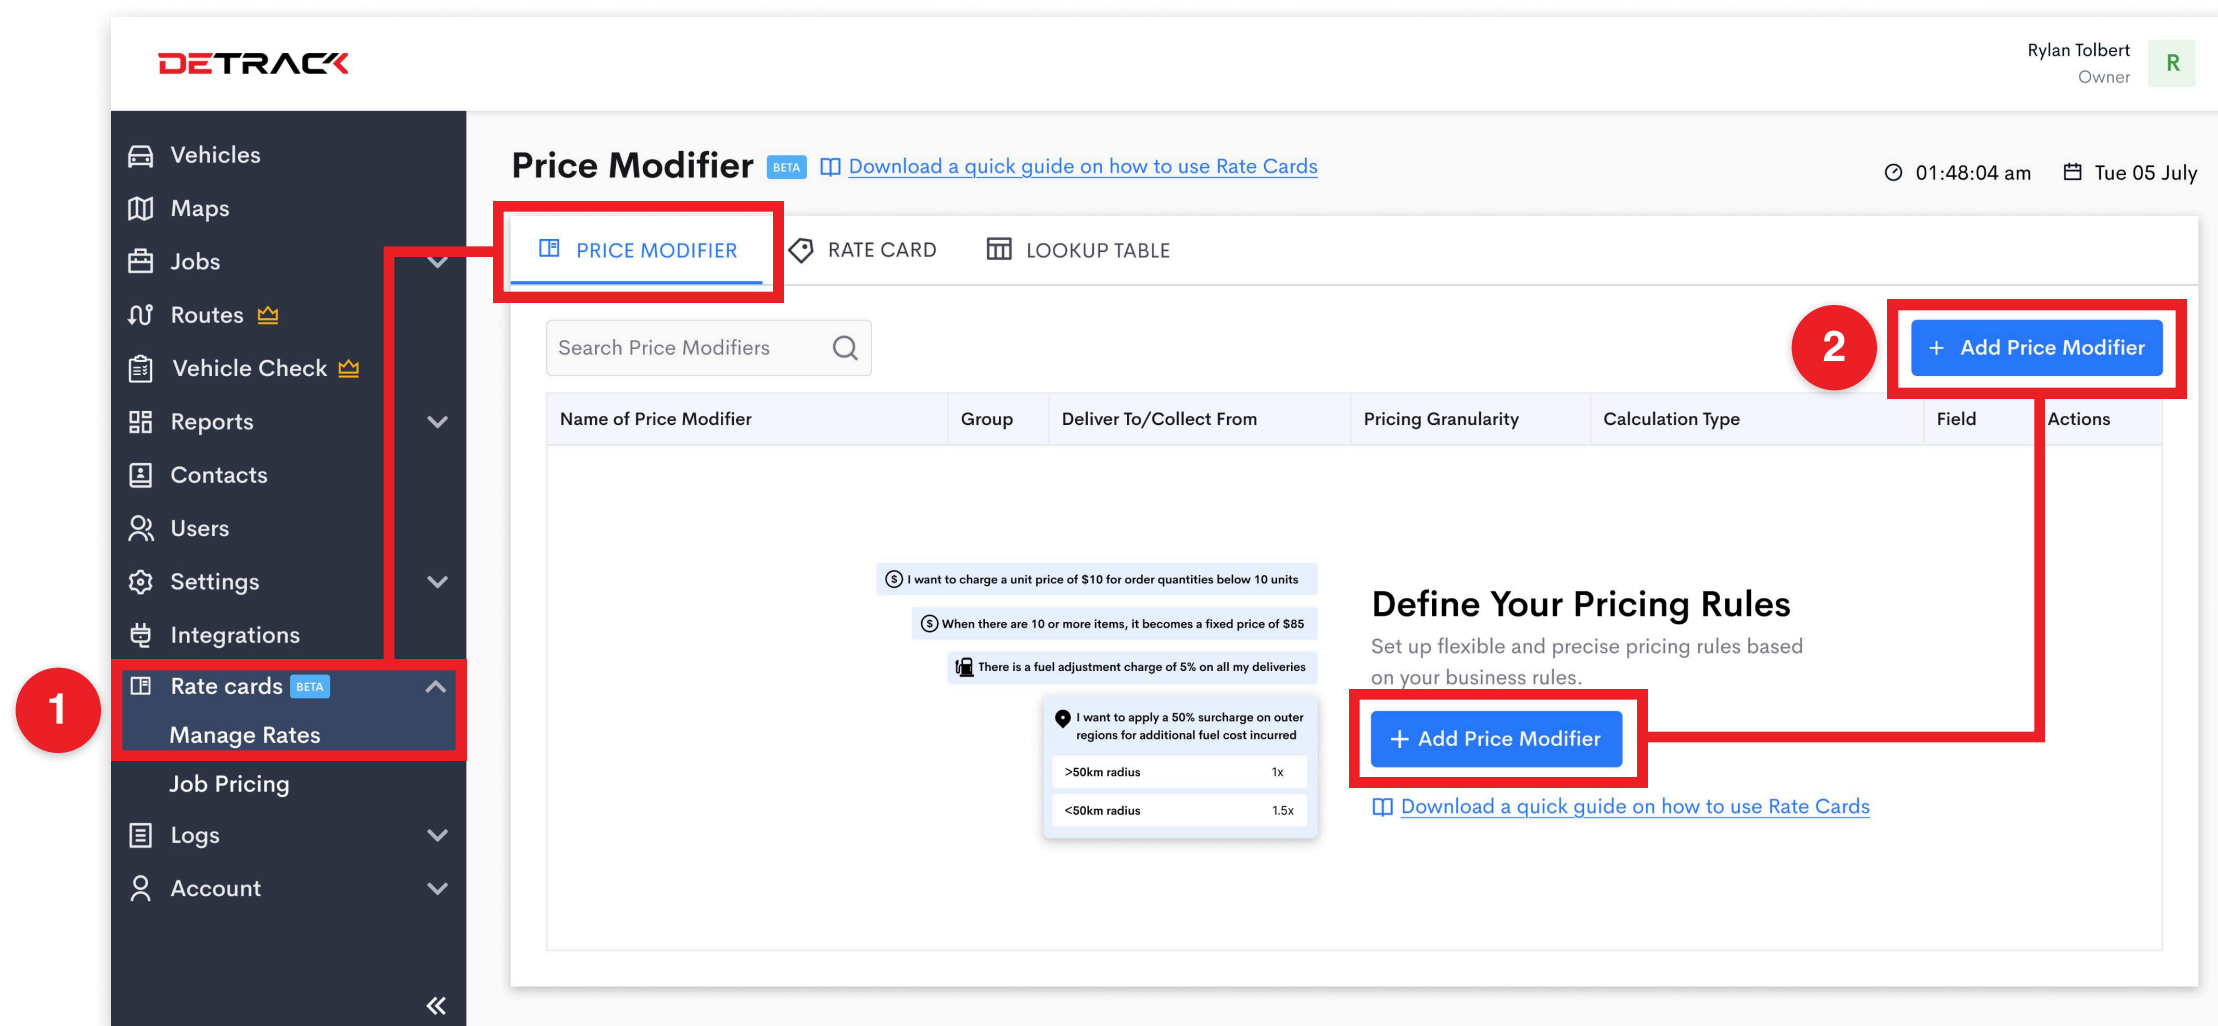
DETRACK

Rylan Tolbert
Owner
R

Vehicles
Maps
Jobs
Routes
Vehicle Check
Reports
Contacts
Users
Settings
Integrations
1
Rate cards BETA
Manage Rates
Job Pricing
Logs
Account

Price Modifier BETA Download a quick guide on how to use Rate Cards

01:48:04 am Tue 05 July

PRICE MODIFIER RATE CARD LOOKUP TABLE

Search Price Modifiers

2
+ Add Price Modifier

| Name of Price Modifier | Group | Deliver To/Collect From | Pricing Granularity | Calculation Type | Field | Actions |
|---|---|---|---|---|---|---|

I want to charge a unit price of $10 for order quantities below 10 units
When there are 10 or more items, it becomes a fixed price of $85
There is a fuel adjustment charge of 5% on all my deliveries
I want to apply a 50% surcharge on outer regions for additional fuel cost incurred
>50km radius 1x
<50km radius 1.5x

Define Your Pricing Rules
Set up flexible and precise pricing rules based on your business rules.

+ Add Price Modifier

Download a quick guide on how to use Rate Cards